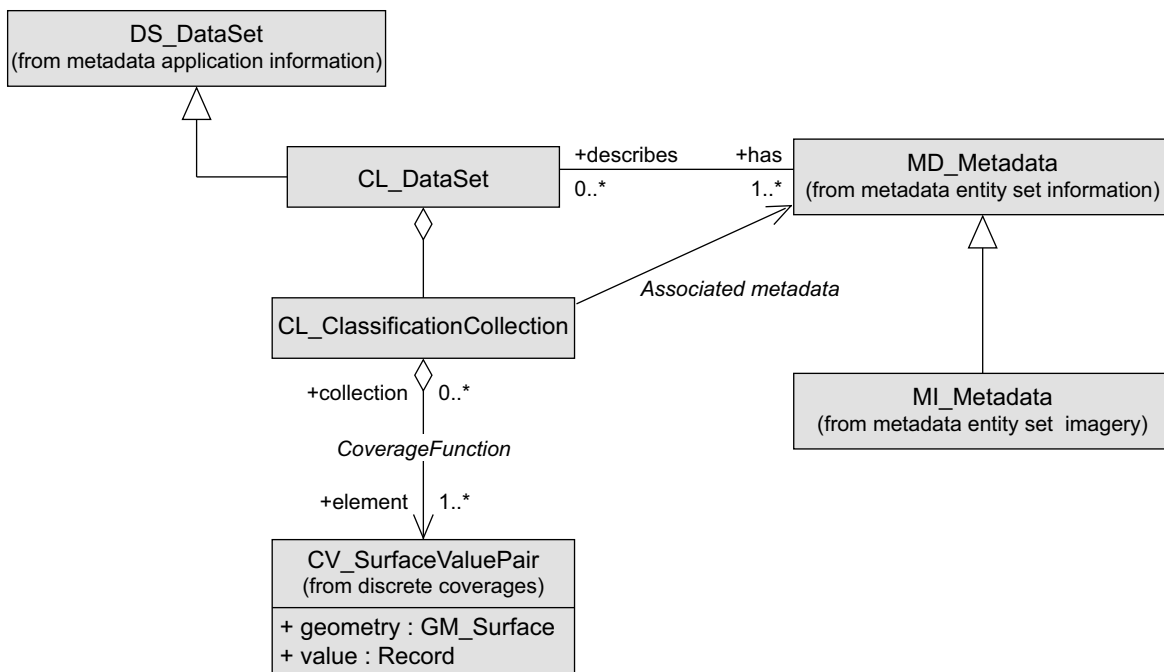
DS_DataSet
(from metadata application information)

CL_DataSet

+describes
0..*

+has
1..*

MD_Metadata
(from metadata entity set information)

Associated metadata

CL_ClassificationCollection

+collection
0..*

CoverageFunction

+element
1..*

MI_Metadata
(from metadata entity set imagery)

CV_SurfaceValuePair
(from discrete coverages)

+ geometry : GM_Surface
+ value : Record